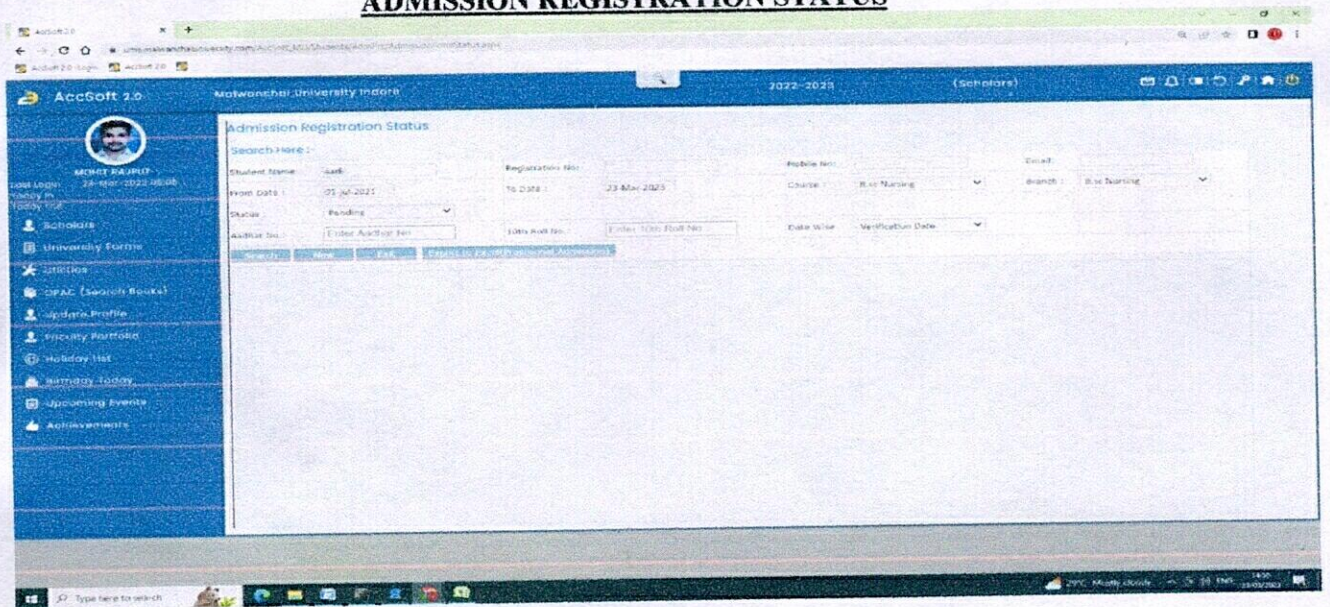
ADMISSION REGISTRATION STATUS

AccSoft 2.0

ums.malwanchaluniversity.com/AccSoft_MU/Students/Admin/AdmissionFormStatus.aspx

AccSoft 2.0 Login AccSoft 2.0

AccSoft 2.0 Malwanchal University Indore 2022-2023 (Scholars)

MOHIT RAJPUT
Last Login: 23-Mar-2022 08:08

Scholars
University Forms
Utilities
OPAC (Search Books)
Update Profile
Faculty Portfolio
Holiday list
Birthday Today
Upcoming Events
Achievements

Admission Registration Status

Search Here :

Student Name: aarti
Registration No:
Mobile No:
Email:
From Date : 01-Jul-2021
To Date : 23-Mar-2023
Course : B.sc Nursing
Branch : B.sc Nursing
Status : Pending
Aadhar No.: Enter Aadhar No
10th Roll No.: Enter 10th Roll No
Date Wise: Verification Date

Search New Exit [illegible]

Type here to search

29°C Mostly cloudy ENG